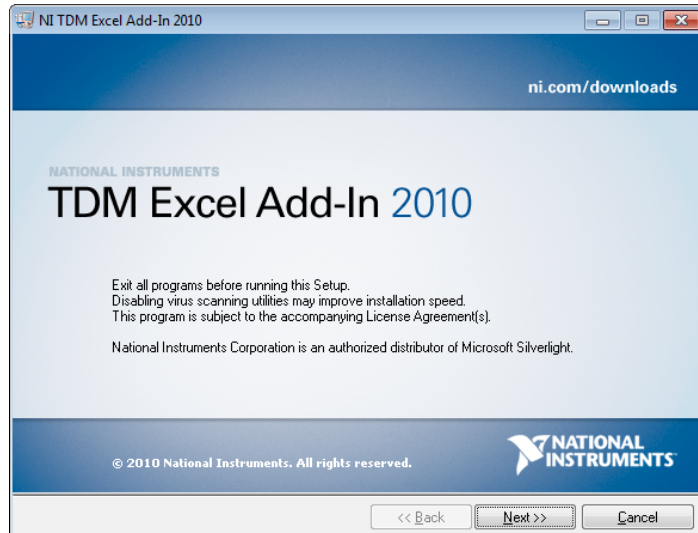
NI TDM Excel Add-In 2010

ni.com/downloads

NATIONAL INSTRUMENTS

TDM Excel Add-In 2010

Exit all programs before running this Setup.
Disabling virus scanning utilities may improve installation speed.
This program is subject to the accompanying License Agreement(s).

National Instruments Corporation is an authorized distributor of Microsoft Silverlight.

© 2010 National Instruments. All rights reserved.

NATIONAL INSTRUMENTS

<< Back

Next >>

Cancel